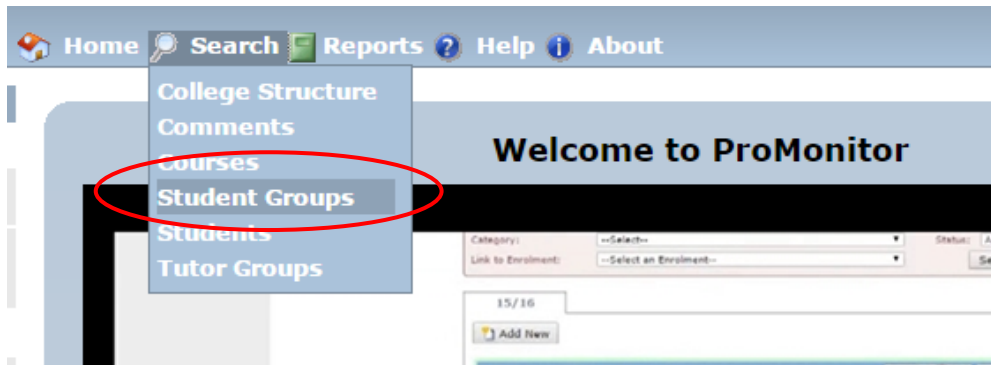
Home Search Reports Help About

College Structure
Comments
Courses
Student Groups
Students
Tutor Groups

Welcome to ProMonitor

Category: --Select--
Status: A
Link to Enrolment: --Select an Enrolment--
Se

15/16

Add New